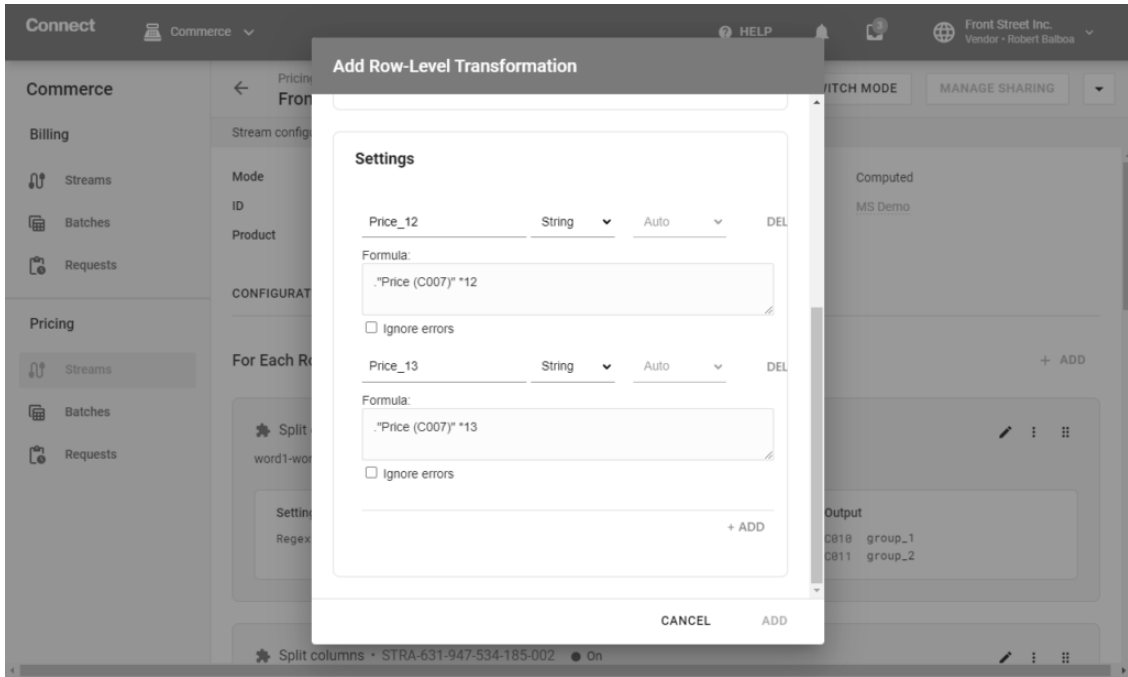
Connect Commerce HELP 3 Front Street Inc. Vendor · Robert Balboa

Commerce

Billing

Streams

Batches

Requests

Pricing

Streams

Batches

Requests

Pricing From

Stream config

Mode
ID
Product

CONFIGURAT

For Each Ro

Split
word1-wor

Settin
Regex

ITCH MODE MANAGE SHARING

Computed
MS Demo

+ ADD

Output
C010 group_1
C011 group_2

Split columns · STRA-631-947-534-185-002 ● On

Add Row-Level Transformation

Settings

Price_12 String Auto DEL

Formula:
."Price (C007)" *12

☐ Ignore errors

Price_13 String Auto DEL

Formula:
."Price (C007)" *13

☐ Ignore errors

+ ADD

CANCEL ADD